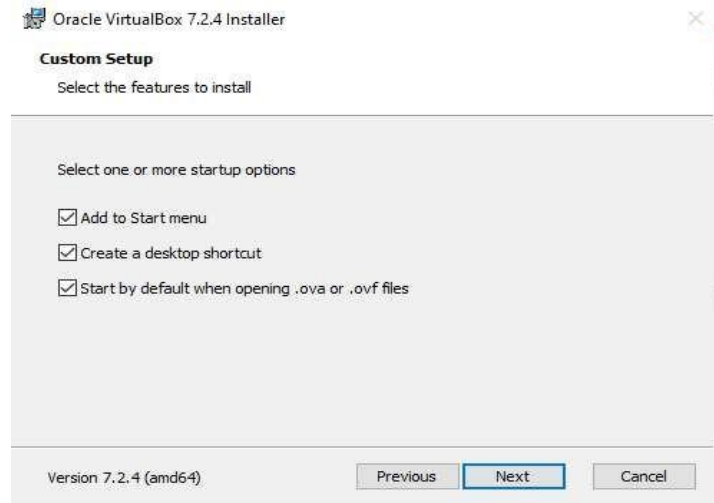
Oracle VirtualBox 7.2.4 Installer

Custom Setup

Select the features to install

Select one or more startup options

Add to Start menu

Create a desktop shortcut

Start by default when opening .ova or .ovf files

Version 7.2.4 (amd64)

Previous

Next

Cancel